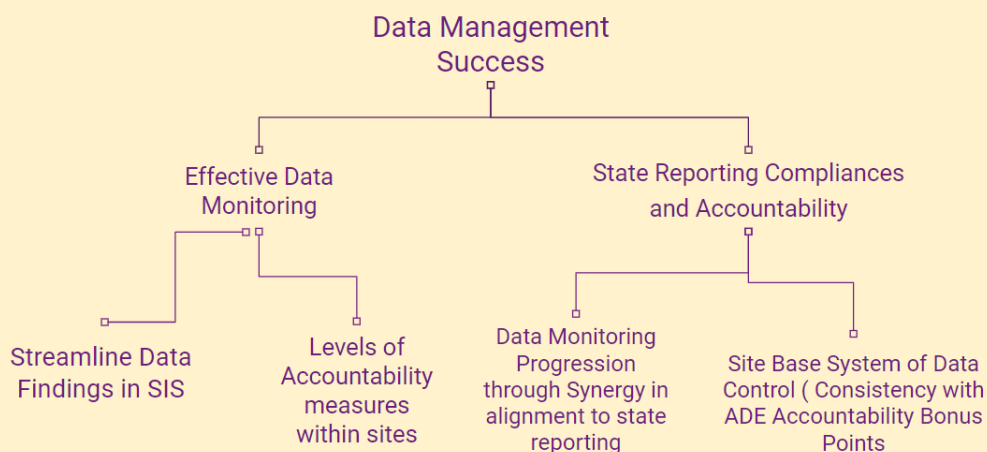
Data Management Success

Effective Data Monitoring

State Reporting Compliances and Accountability

Streamline Data Findings in SIS

Levels of Accountability measures within sites

Data Monitoring Progression through Synergy in alignment to state reporting

Site Base System of Data Control ( Consistency with ADE Accountability Bonus Points